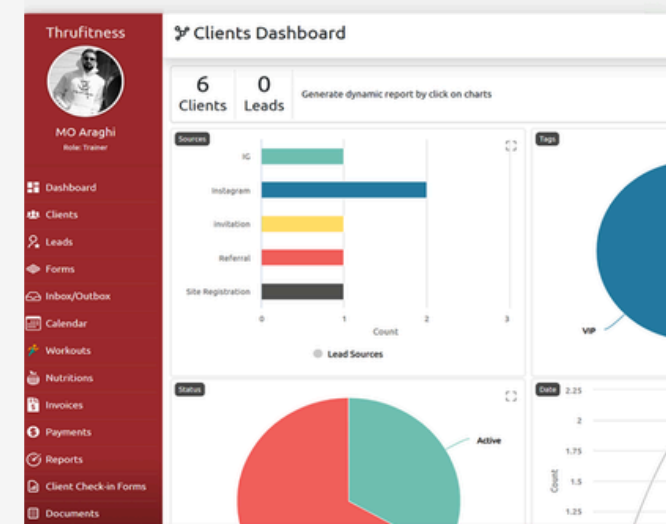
Thrufitness

MO Araghi
Role: Trainer

Dashboard
Clients
Leads
Forms
Inbox/Outbox
Calendar
Workouts
Nutritions
Invoices
Payments
Reports
Client Check-in Forms
Documents

Clients Dashboard

6
Clients

0
Leads

Generate dynamic report by click on charts

Sources

IG
Instagram
Invitation
Referral
Site Registration

0
1
2
3
Count

Lead Sources

Tags

VIP

Status

Active

Date
2.25
2
1.75
1.5
1.25
Count